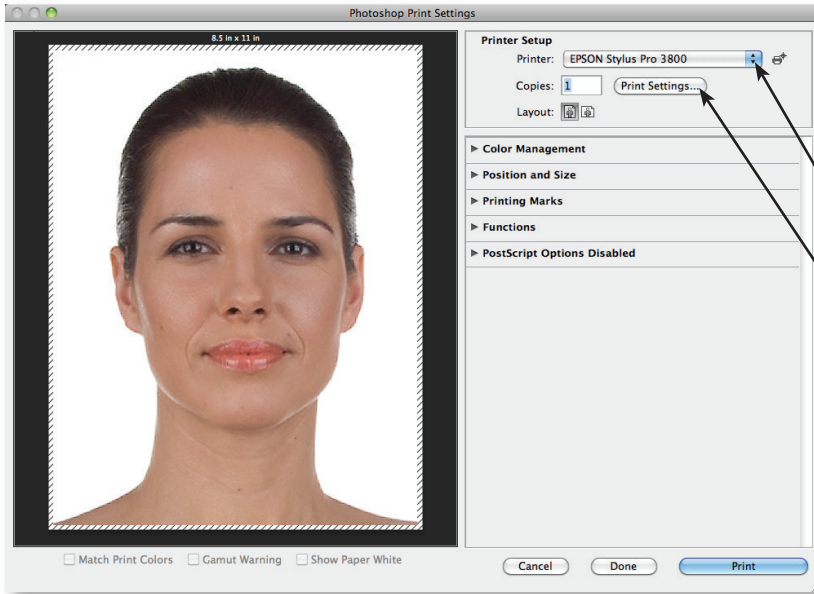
Photoshop Print Settings

8.5 in x 11 in

Printer Setup

Printer: EPSON Stylus Pro 3800

Copies: 1

Print Settings...

Layout:

▶ Color Management

▶ Position and Size

▶ Printing Marks

▶ Functions

▶ PostScript Options Disabled

Match Print Colors

Gamut Warning

Show Paper White

Cancel

Done

Print